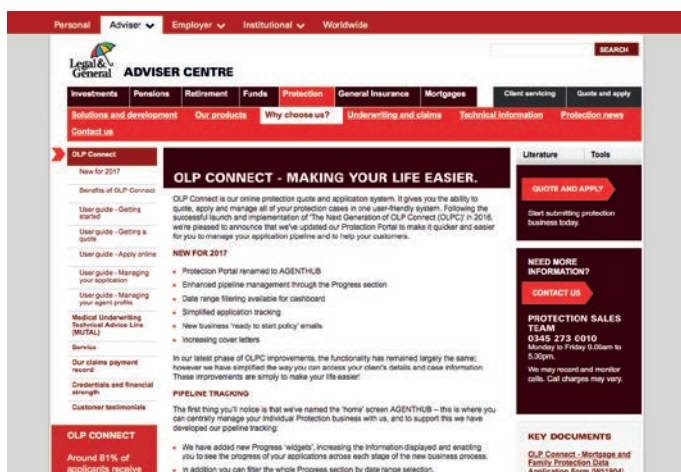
Personal Adviser Employer Institutional Worldwide

SEARCH

Legal & General ADVISER CENTRE

Investments Pensions Retirement Funds Protection General Insurance Mortgages Client servicing Quote and apply

Solutions and development Our products Why choose us? Underwriting and claims Technical information Protection news

Contact us

OLP Connect

New for 2017

Benefits of OLP Connect

User guide - Getting started

User guide - Getting a quote

User guide - Apply online

User guide - Managing your application

User guide - Managing your agent profile

Medical Underwriting Technical Advice Line (MUTAL)

Service

Our claims payment record

Credentials and financial strength

Customer testimonials

OLP CONNECT

Around 81% of applicants receive

OLP CONNECT - MAKING YOUR LIFE EASIER.

OLP Connect is our online protection quote and application system. It gives you the ability to quote, apply and manage all of your protection cases in one user-friendly system. Following the successful launch and implementation of 'The Next Generation of OLP Connect (OLPC)' in 2016, we're pleased to announce that we've updated our Protection Portal to make it quicker and easier for you to manage your application pipeline and to help your customers.

NEW FOR 2017

Protection Portal renamed to AGENTHUB

Enhanced pipeline management through the Progress section

Date range filtering available for cashboard

Simplified application tracking

New business 'ready to start policy' emails

Increasing cover letters

In our latest phase of OLPC improvements, the functionality has remained largely the same; however we have simplified the way you can access your client's details and case information. These improvements are simply to make your life easier!

PIPELINE TRACKING

The first thing you'll notice is that we've named the 'home' screen AGENTHUB – this is where you can centrally manage your individual Protection business with us, and to support this we have developed our pipeline tracking:

We have added new Progress 'widgets', increasing the information displayed and enabling you to see the progress of your applications across each stage of the new business process.

In addition you can filter the whole Progress section by date range selection.

Literature Tools

QUOTE AND APPLY

Start submitting protection business today.

NEED MORE INFORMATION?

CONTACT US

PROTECTION SALES TEAM

0345 273 0010

Monday to Friday 9.00am to 5.30pm.

We may record and monitor calls. Call charges may vary.

KEY DOCUMENTS

OLP Connect - Mortgage and Family Protection Data Application Form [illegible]